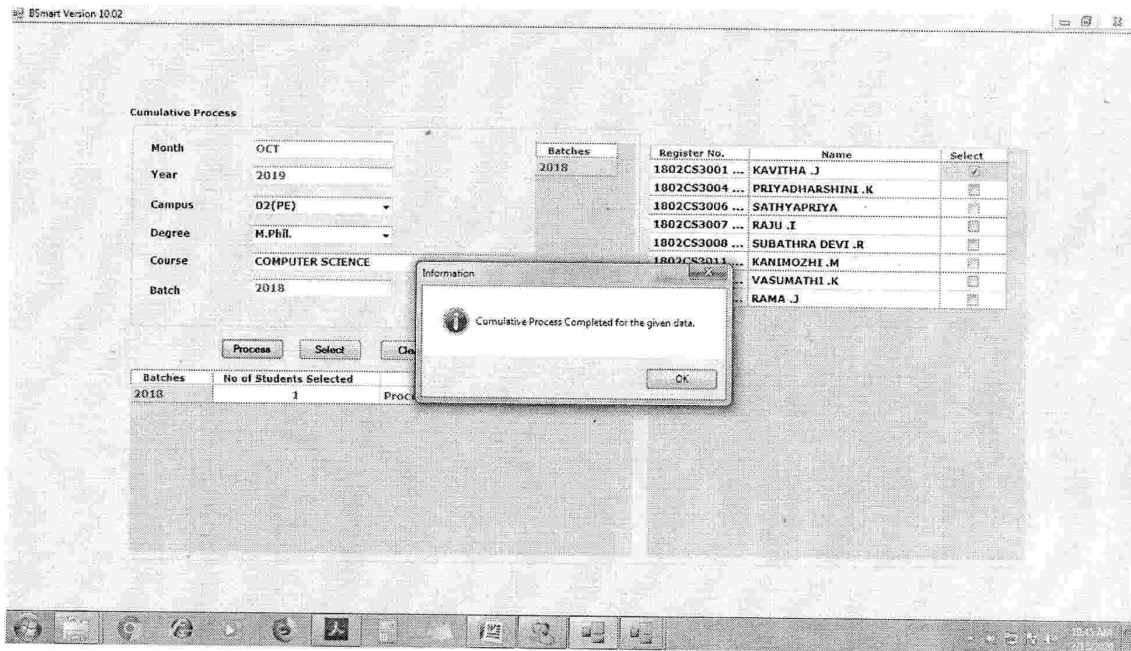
BSmart Version 10.02

Cumulative Process

Month OCT
Year 2019
Campus 02(PE)
Degree M.Phil.
Course COMPUTER SCIENCE
Batch 2018

Process Select Cle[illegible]

| Batches | No of Students Selected | |
|---|---|---|
| 2018 | 1 | Proc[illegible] |

| Batches |
|---|
| 2018 |

| Register No. | Name | Select |
|---|---|---|
| 1802CS3001 ... | KAVITHA .J | |
| 1802CS3004 ... | PRIYADHARSHINI .K | |
| 1802CS3006 ... | SATHYAPRIYA | |
| 1802CS3007 ... | RAJU .I | |
| 1802CS3008 ... | SUBATHRA DEVI .R | |
| 1802CS3011 ... | KANIMOZHI .M | |
| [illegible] | VASUMATHI .K | |
| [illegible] | RAMA .J | |

Information

Cumulative Process Completed for the given data.

OK

10:43 AM
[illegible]